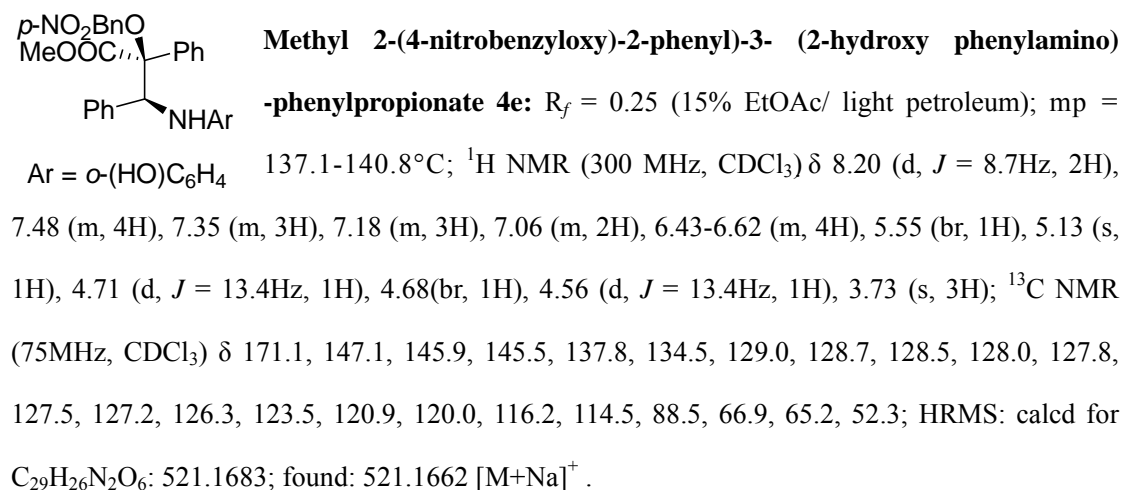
$p$-$NO_2BnO$
$MeOOC$ Ph
Ph NHAr
Ar = $o$-$(HO)C_6H_4$

**Methyl 2-(4-nitrobenzyloxy)-2-phenyl)-3- (2-hydroxy phenylamino) -phenylpropionate 4e:** $R_f$ = 0.25 (15% EtOAc/ light petroleum); mp = 137.1-140.8°C; $^1$H NMR (300 MHz, $CDCl_3$) δ 8.20 (d, $J$ = 8.7Hz, 2H), 7.48 (m, 4H), 7.35 (m, 3H), 7.18 (m, 3H), 7.06 (m, 2H), 6.43-6.62 (m, 4H), 5.55 (br, 1H), 5.13 (s, 1H), 4.71 (d, $J$ = 13.4Hz, 1H), 4.68(br, 1H), 4.56 (d, $J$ = 13.4Hz, 1H), 3.73 (s, 3H); $^{13}$C NMR (75MHz, $CDCl_3$) δ 171.1, 147.1, 145.9, 145.5, 137.8, 134.5, 129.0, 128.7, 128.5, 128.0, 127.8, 127.5, 127.2, 126.3, 123.5, 120.9, 120.0, 116.2, 114.5, 88.5, 66.9, 65.2, 52.3; HRMS: calcd for $C_{29}H_{26}N_2O_6$: 521.1683; found: 521.1662 $[M+Na]^+$ .